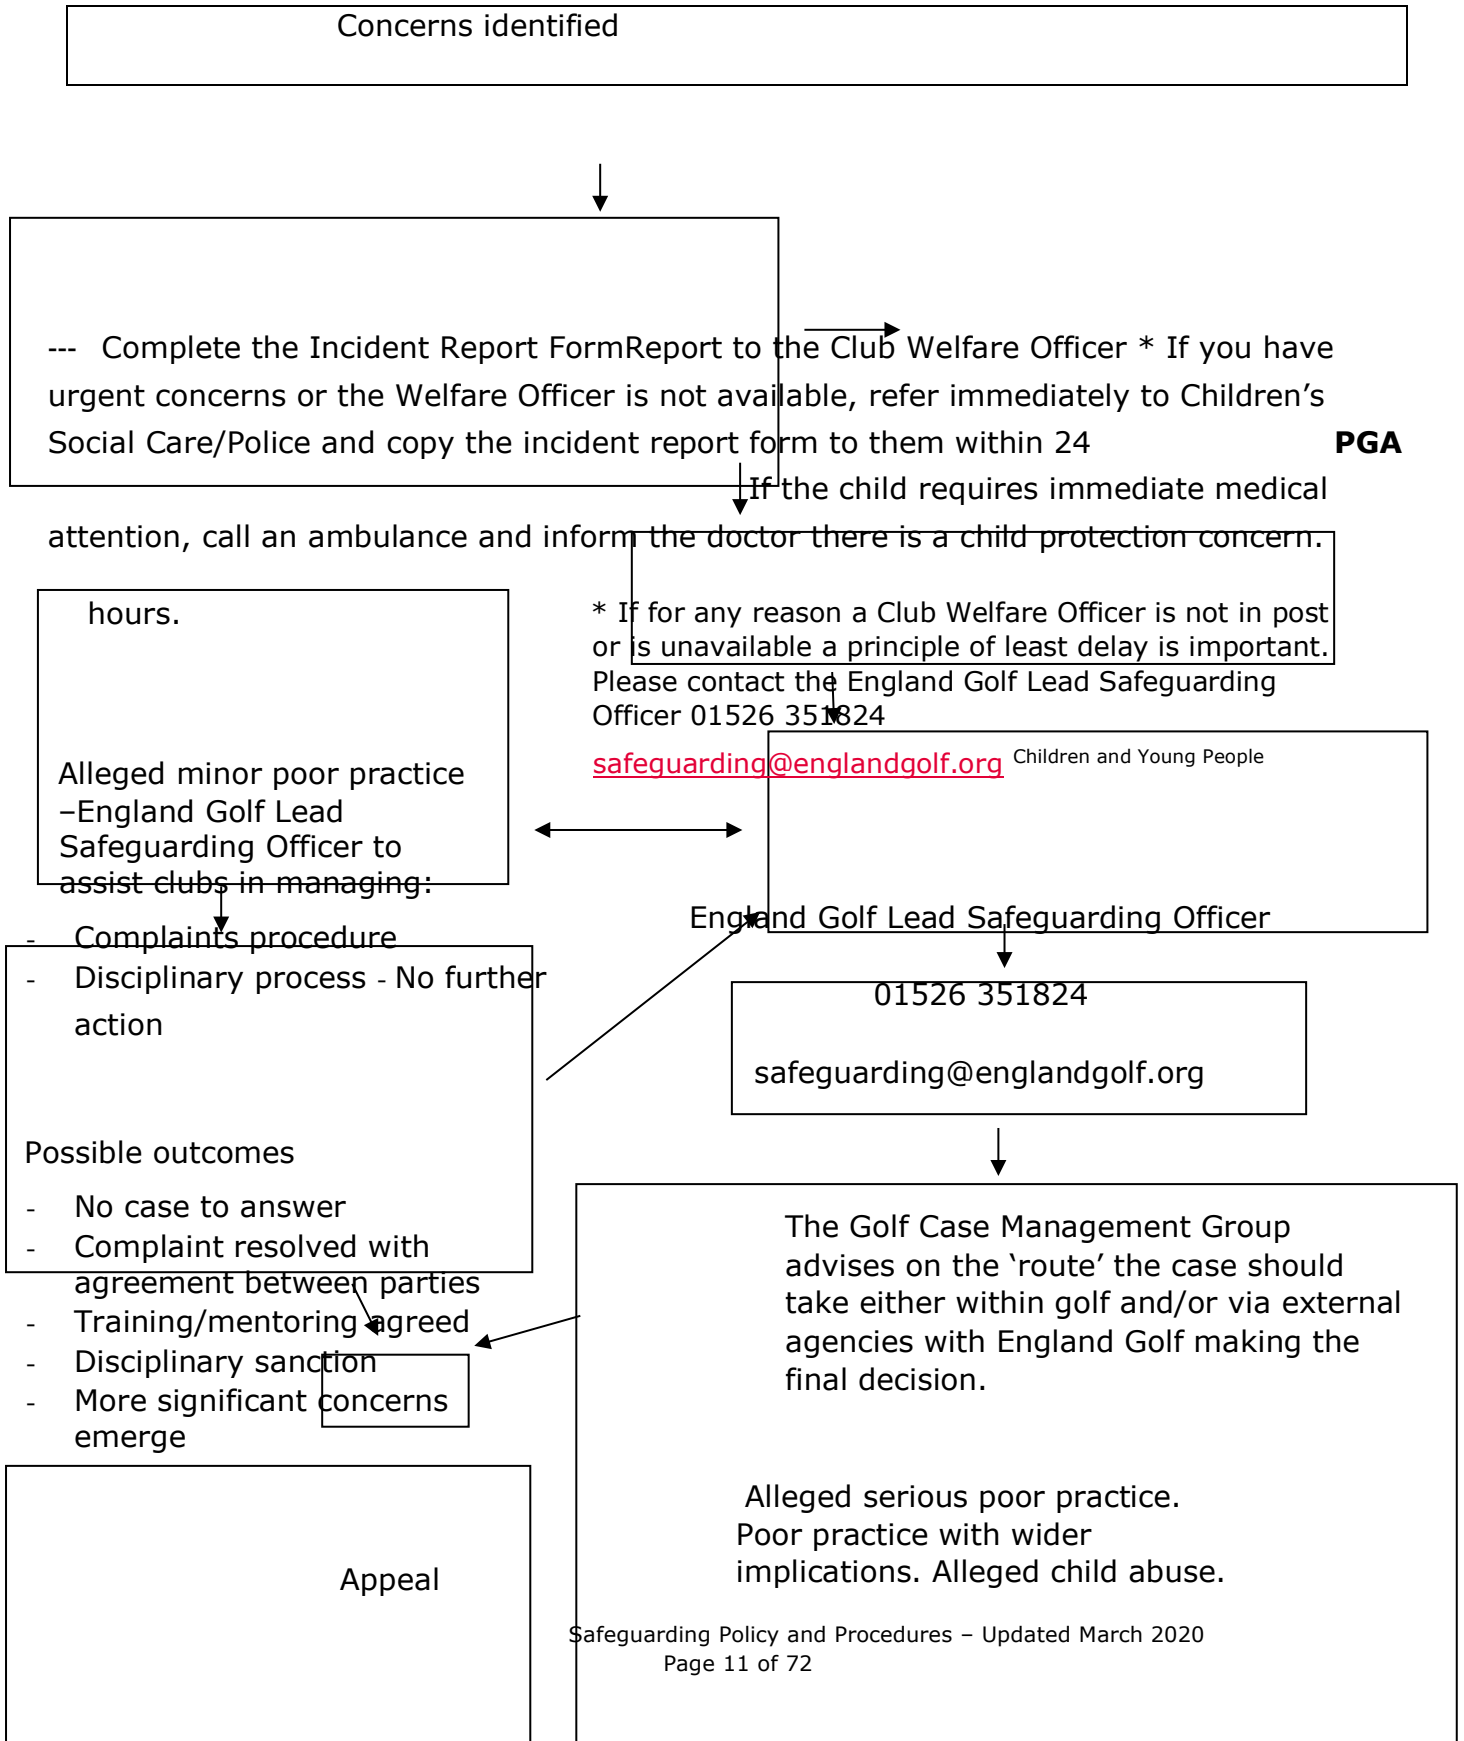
Concerns identified

--- Complete the Incident Report FormReport to the Club Welfare Officer * If you have urgent concerns or the Welfare Officer is not available, refer immediately to Children's Social Care/Police and copy the incident report form to them within 24 **PGA** If the child requires immediate medical attention, call an ambulance and inform the doctor there is a child protection concern.

hours.

* If for any reason a Club Welfare Officer is not in post or is unavailable a principle of least delay is important. Please contact the England Golf Lead Safeguarding Officer 01526 351824

safeguarding@englandgolf.org Children and Young People

Alleged minor poor practice –England Golf Lead Safeguarding Officer to assist clubs in managing:

- Complaints procedure
- Disciplinary process - No further action

England Golf Lead Safeguarding Officer

01526 351824

safeguarding@englandgolf.org

Possible outcomes

- No case to answer
- Complaint resolved with agreement between parties
- Training/mentoring agreed
- Disciplinary sanction
- More significant concerns emerge

The Golf Case Management Group advises on the 'route' the case should take either within golf and/or via external agencies with England Golf making the final decision.

Appeal

Alleged serious poor practice. Poor practice with wider implications. Alleged child abuse.

Safeguarding Policy and Procedures – Updated March 2020
Page 11 of 72